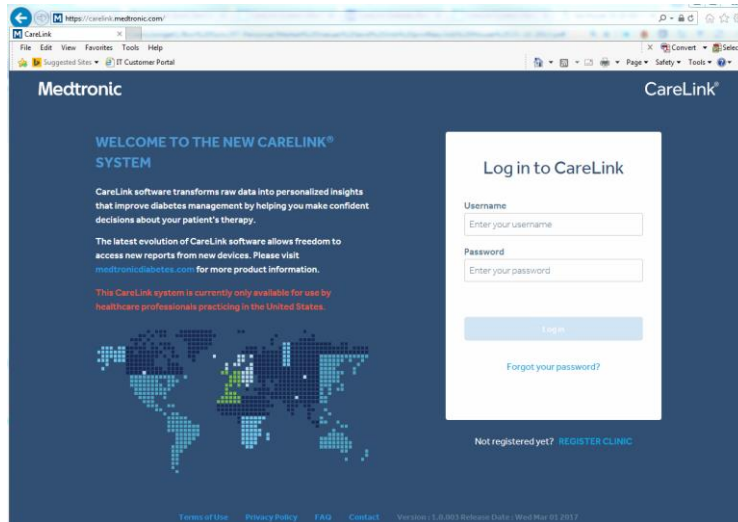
https://carelink.medtronic.com/

CareLink

File Edit View Favorites Tools Help

Suggested Sites ▾ IT Customer Portal

Convert ▾ Select

Page ▾ Safety ▾ Tools ▾

Medtronic

CareLink®

WELCOME TO THE NEW CARELINK® SYSTEM

CareLink software transforms raw data into personalized insights that improve diabetes management by helping you make confident decisions about your patient's therapy.

The latest evolution of CareLink software allows freedom to access new reports from new devices. Please visit medtronicdiabetes.com for more product information.

This CareLink system is currently only available for use by healthcare professionals practicing in the United States.

Log in to CareLink

Username

Enter your username

Password

Enter your password

Log in

Forgot your password?

Not registered yet? REGISTER CLINIC

Terms of Use Privacy Policy FAQ Contact Version : 1.0.003 Release Date : Wed Mar 01 2017